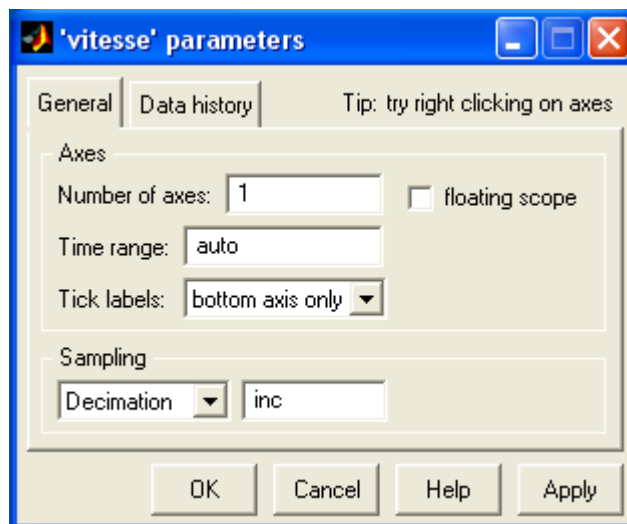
'vitesse' parameters

General | Data history | Tip: try right clicking on axes

Axes

Number of axes: 1

floating scope

Time range: auto

Tick labels: bottom axis only

Sampling

Decimation | inc

OK | Cancel | Help | Apply